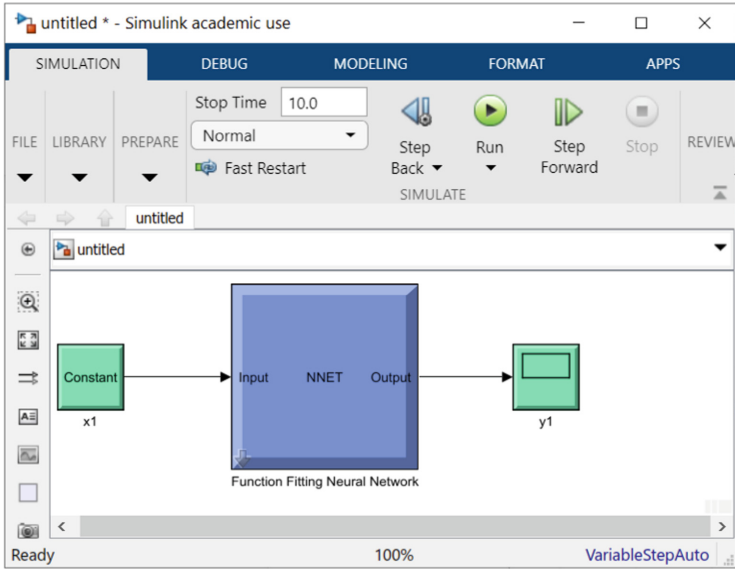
untitled * - Simulink academic use

SIMULATION DEBUG MODELING FORMAT APPS

FILE LIBRARY PREPARE Stop Time 10.0 Normal Fast Restart Step Back Run Step Forward Stop REVIEW

SIMULATE

untitled

untitled

Constant
x1

Input NNET Output
Function Fitting Neural Network

y1

Ready 100% VariableStepAuto